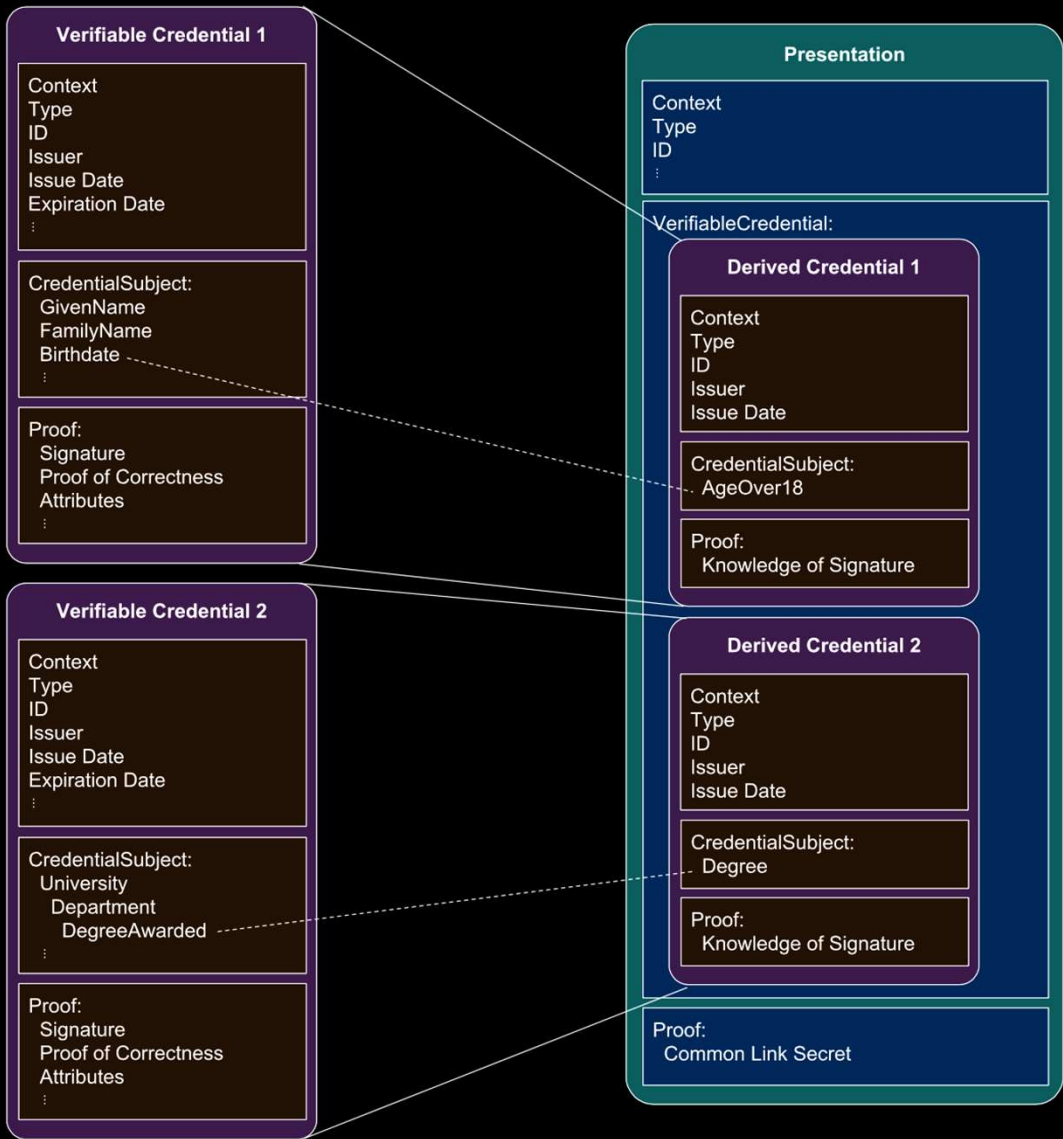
Verifiable Credential 1

Context
Type
ID
Issuer
Issue Date
Expiration Date
⋮

CredentialSubject:
GivenName
FamilyName
Birthdate
⋮

Proof:
Signature
Proof of Correctness
Attributes
⋮

Verifiable Credential 2

Context
Type
ID
Issuer
Issue Date
Expiration Date
⋮

CredentialSubject:
University
Department
DegreeAwarded
⋮

Proof:
Signature
Proof of Correctness
Attributes
⋮

Presentation

Context
Type
ID
⋮

VerifiableCredential:

Derived Credential 1

Context
Type
ID
Issuer
Issue Date

CredentialSubject:
AgeOver18

Proof:
Knowledge of Signature

Derived Credential 2

Context
Type
ID
Issuer
Issue Date

CredentialSubject:
Degree

Proof:
Knowledge of Signature

Proof:
Common Link Secret